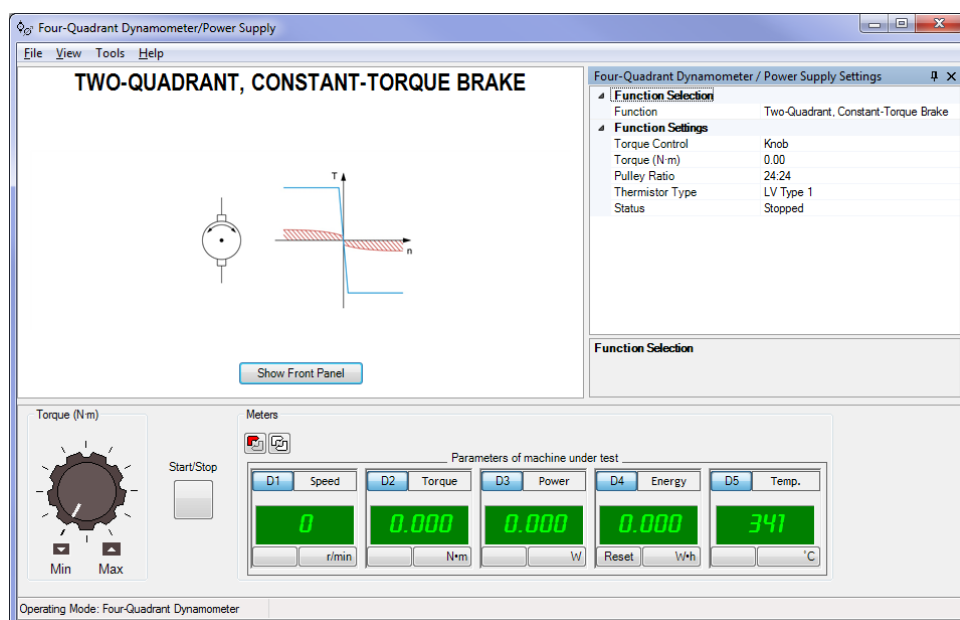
Four-Quadrant Dynamometer/Power Supply

File View Tools Help

TWO-QUADRANT, CONSTANT-TORQUE BRAKE

T

n

Show Front Panel

Four-Quadrant Dynamometer / Power Supply Settings

| Function Selection | |
|---|---|
| Function | Two-Quadrant, Constant-Torque Brake |
| Function Settings | |
| Torque Control | Knob |
| Torque (N·m) | 0.00 |
| Pulley Ratio | 24:24 |
| Thermistor Type | LV Type 1 |
| Status | Stopped |

Function Selection

Torque (N·m)

Min Max

Start/Stop

Meters

Parameters of machine under test

| D1 Speed | D2 Torque | D3 Power | D4 Energy | D5 Temp. |
|---|---|---|---|---|
| 0 | 0.000 | 0.000 | 0.000 | 34.1 |
| r/min | N•m | W | Reset W•h | °C |

Operating Mode: Four-Quadrant Dynamometer